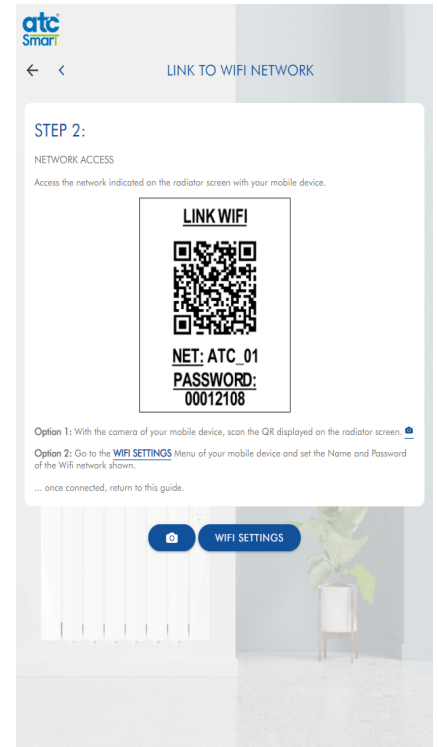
atc Smart

← <

LINK TO WIFI NETWORK

STEP 2:

NETWORK ACCESS

Access the network indicated on the radiator screen with your mobile device.

LINK WIFI

NET: ATC_01

PASSWORD: 00012108

Option 1: With the camera of your mobile device, scan the QR displayed on the radiator screen.

Option 2: Go to the WIFI SETTINGS Menu of your mobile device and set the Name and Password of the Wifi network shown.

... once connected, return to this guide.

WIFI SETTINGS